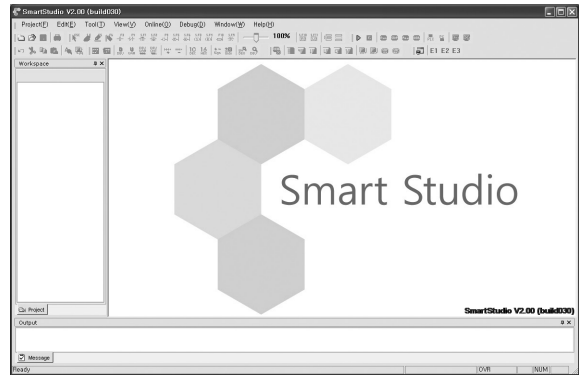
SmartStudio V2.00 (build030)

Project(P) Edit(E) Tool(T) View(V) Online(O) Debug(D) Window(W) Help(H)

100%

E1 E2 E3

Workspace

Smart Studio

SmartStudio V2.00 (build030)

Project

Output

Message

Ready

OVR

NUM